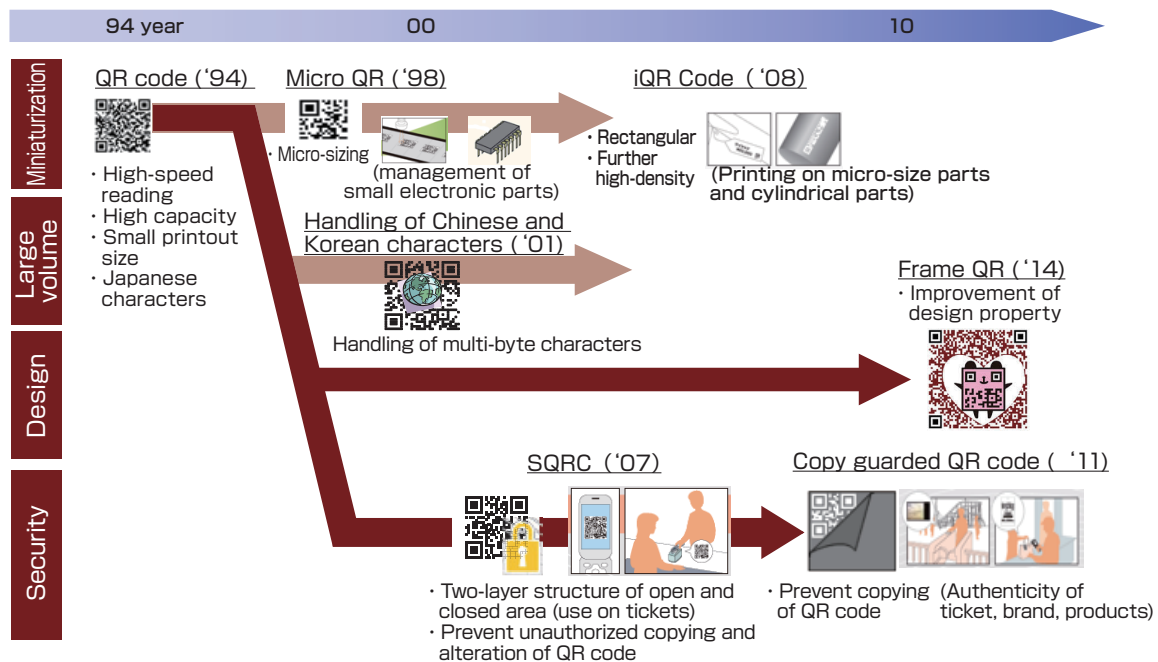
94 year 00 10

Miniaturization

QR code ('94)

・High-speed reading
・High capacity
・Small printout size
・Japanese characters

Micro QR ('98)

・Micro-sizing

(management of small electronic parts)

iQR Code ('08)

・Rectangular
・Further high-density

(Printing on micro-size parts and cylindrical parts)

Large volume

Handling of Chinese and Korean characters ('01)

Handling of multi-byte characters

Design

Frame QR ('14)

・Improvement of design property

Security

SQRC ('07)

・Two-layer structure of open and closed area (use on tickets)
・Prevent unauthorized copying and alteration of QR code

Copy guarded QR code ('11)

・Prevent copying of QR code

(Authenticity of ticket, brand, products)